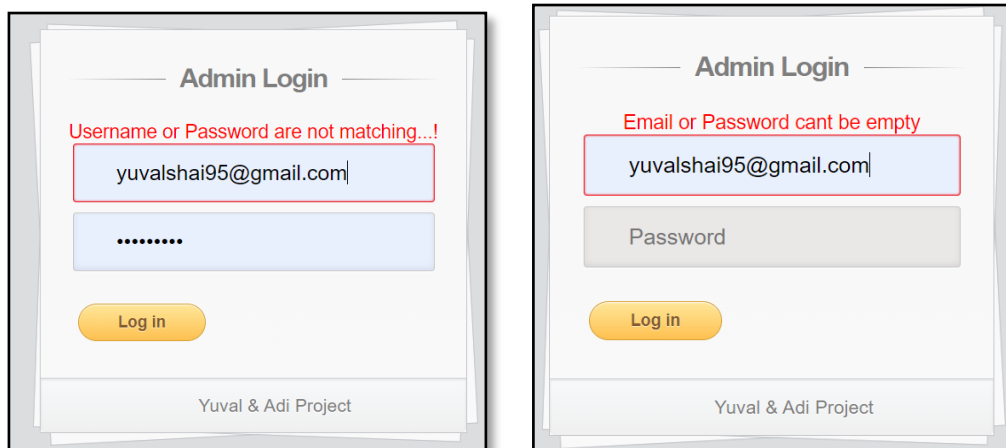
Admin Login

Username or Password are not matching...!

yuvalshai95@gmail.com

•••••••••

Log in

Yuval & Adi Project

Admin Login

Email or Password cant be empty

yuvalshai95@gmail.com

Password

Log in

Yuval & Adi Project